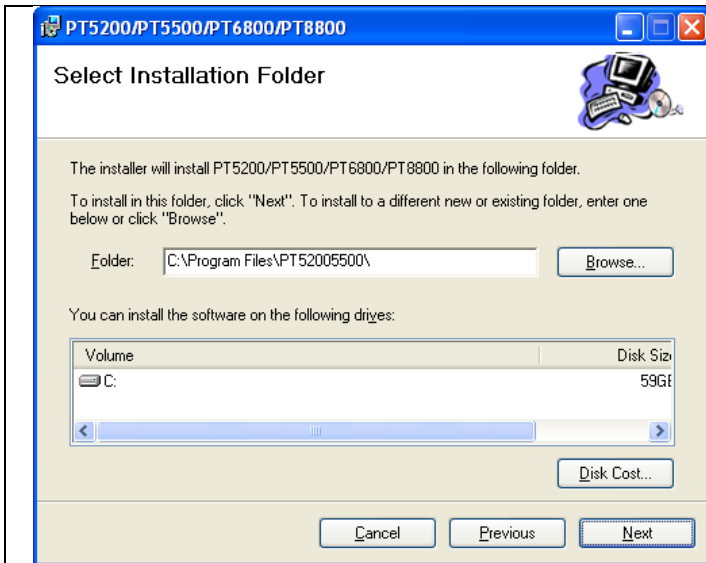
PT5200/PT5500/PT6800/PT8800

Select Installation Folder

The installer will install PT5200/PT5500/PT6800/PT8800 in the following folder.

To install in this folder, click "Next". To install to a different new or existing folder, enter one below or click "Browse".

Folder: C:\Program Files\PT52005500\

Browse...

You can install the software on the following drives:

| Volume | Disk Siz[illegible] |
|---|---|
| C: | 59G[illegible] |

Disk Cost...

Cancel Previous Next